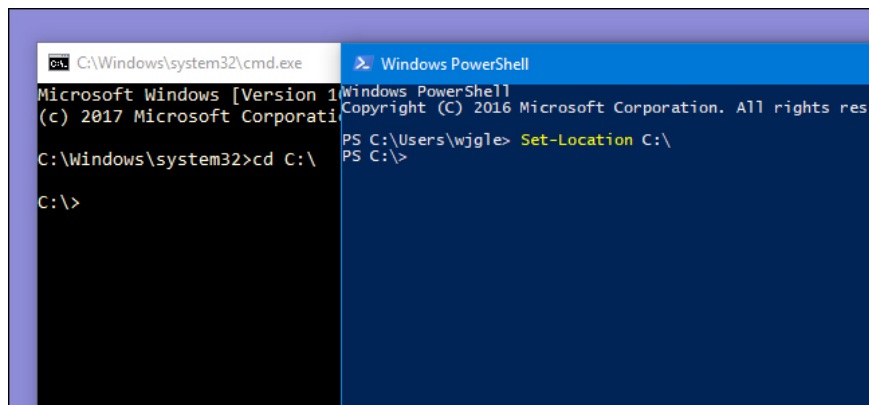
C:\Windows\system32\cmd.exe

Microsoft Windows [Version 1
(c) 2017 Microsoft Corporati

C:\Windows\system32>cd C:\

C:\>

Windows PowerShell

Windows PowerShell
Copyright (C) 2016 Microsoft Corporation. All rights res

PS C:\Users\wjgle> Set-Location C:\
PS C:\>